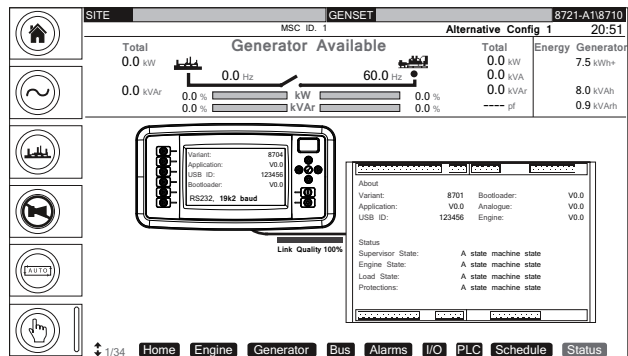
SITE GENSET 8721-A1\8710

MSC ID. 1 Alternative Config 1 20:51

Total
0.0 kW

0.0 kVAr

Generator Available

0.0 Hz

60.0 Hz

0.0 % kW 0.0 %
0.0 % kVAr 0.0 %

Total
0.0 kW
0.0 kVA
0.0 kVAr
---- pf

Energy Generator
7.5 kWh+

8.0 kVAh
0.9 kVArh

Variant: 8704
Application: V0.0
USB ID: 123456
Bootloader: V0.0
RS232, 19k2 baud

Link Quality 100%

About
Variant: 8701 Bootloader: V0.0
Application: V0.0 Analogue: V0.0
USB ID: 123456 Engine: V0.0

Status
Supervisor State: A state machine state
Engine State: A state machine state
Load State: A state machine state
Protections: A state machine state

AUTO

1/34 Home Engine Generator Bus Alarms I/O PLC Schedule Status